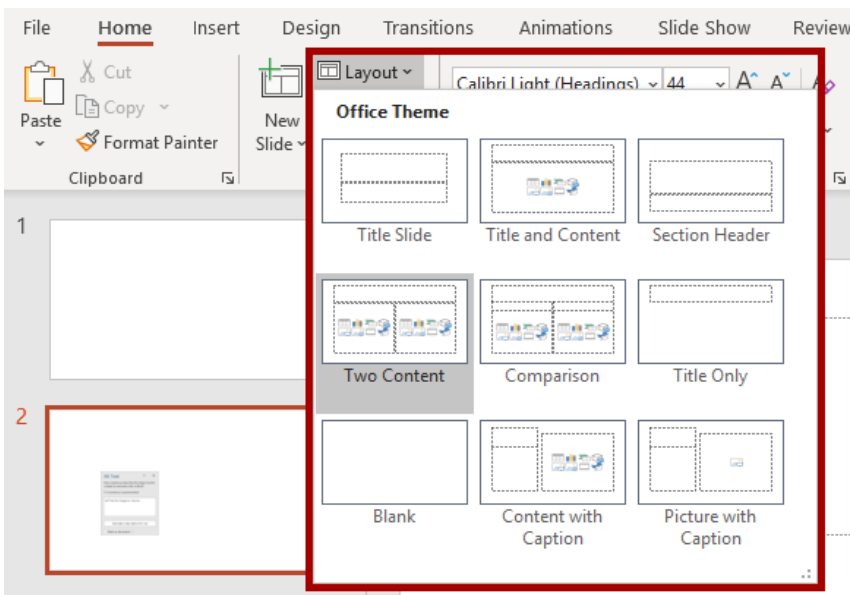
File Home Insert Design Transitions Animations Slide Show Review

Paste
Cut
Copy
Format Painter
Clipboard

New Slide

Layout
Calibri Light (Headings) 44

Office Theme

Title Slide
Title and Content
Section Header
Two Content
Comparison
Title Only
Blank
Content with Caption
Picture with Caption

1
2